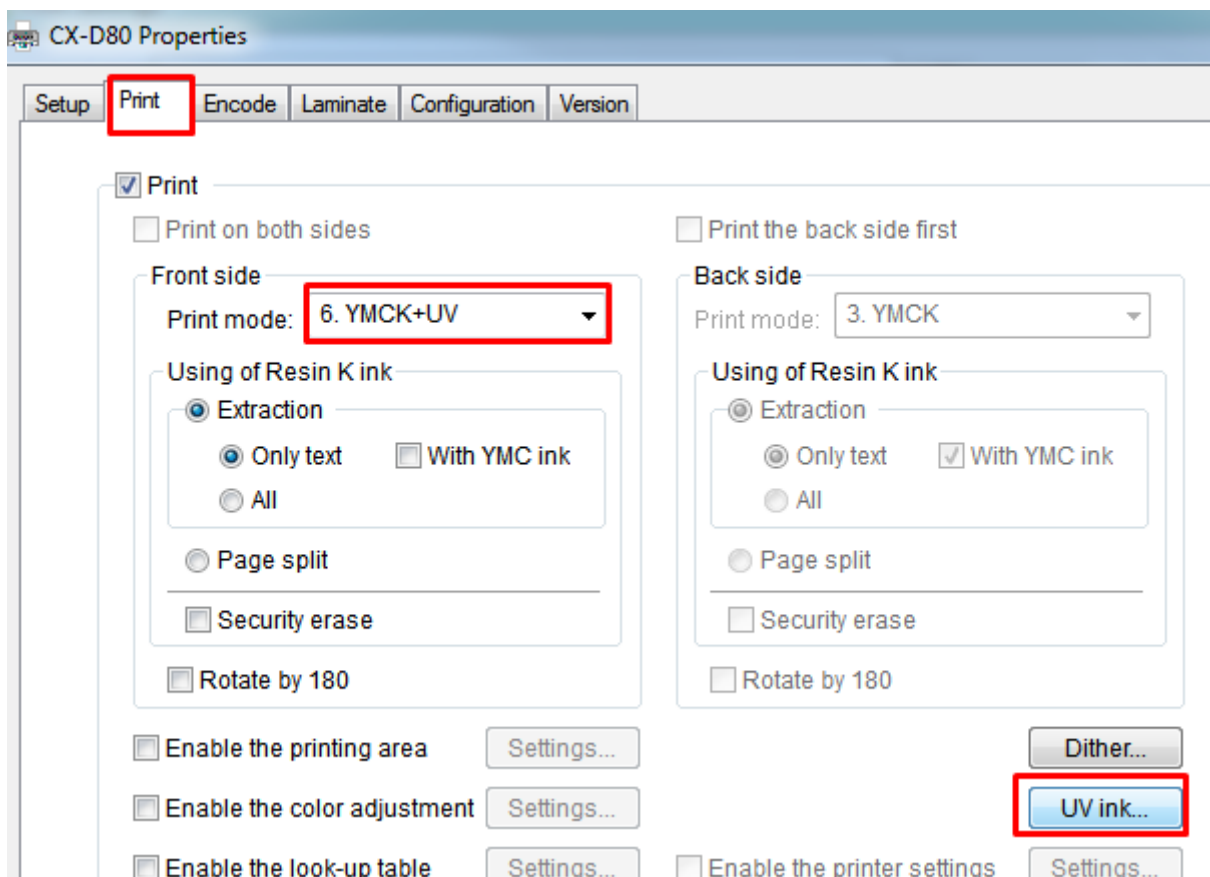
CX-D80 Properties

Setup | Print | Encode | Laminate | Configuration | Version

Print

Print on both sides

Print the back side first

Front side

Print mode: 6. YMCK+UV

Using of Resin K ink

Extraction

Only text

With YMC ink

All

Page split

Security erase

Rotate by 180

Back side

Print mode: 3. YMCK

Using of Resin K ink

Extraction

Only text

With YMC ink

All

Page split

Security erase

Rotate by 180

Enable the printing area Settings...

Dither...

Enable the color adjustment Settings...

UV ink...

Enable the look-up table Settings...

Enable the printer settings Settings...